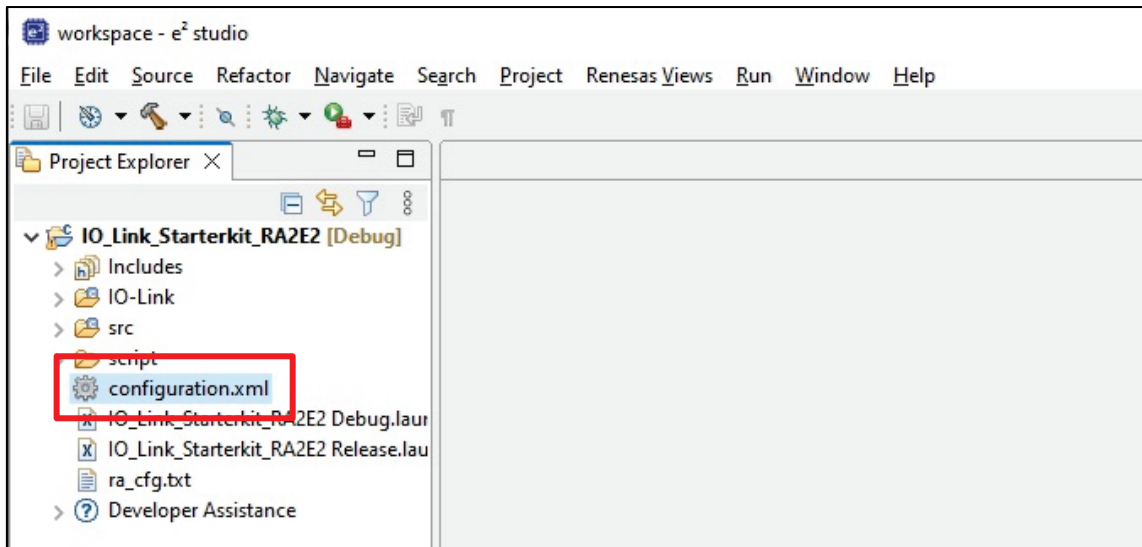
workspace - $e^2$ studio

File Edit Source Refactor Navigate Search Project Renesas Views Run Window Help

Project Explorer

IO_Link_Starterkit_RA2E2 [Debug]
Includes
IO-Link
src
script
configuration.xml
IO_Link_Starterkit_RA2E2 Debug.laur
IO_Link_Starterkit_RA2E2 Release.lau
ra_cfg.txt
Developer Assistance